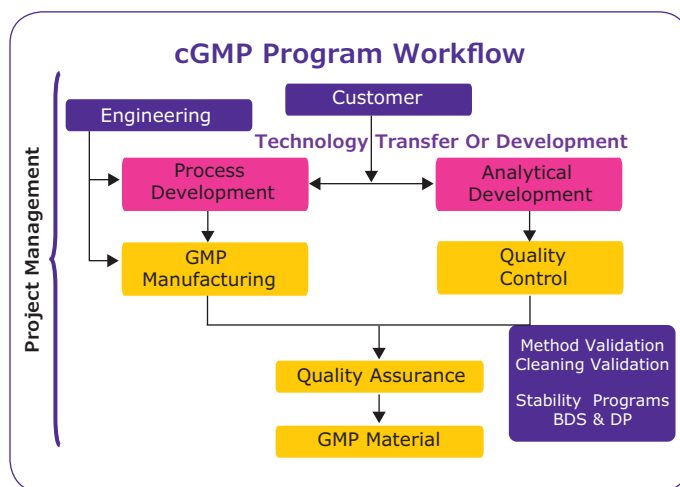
cGMP Program Workflow

Project Management

Engineering

Customer

Technology Transfer Or Development

Process Development

Analytical Development

GMP Manufacturing

Quality Control

Method Validation
Cleaning Validation

Stability Programs
BDS & DP

Quality Assurance

GMP Material